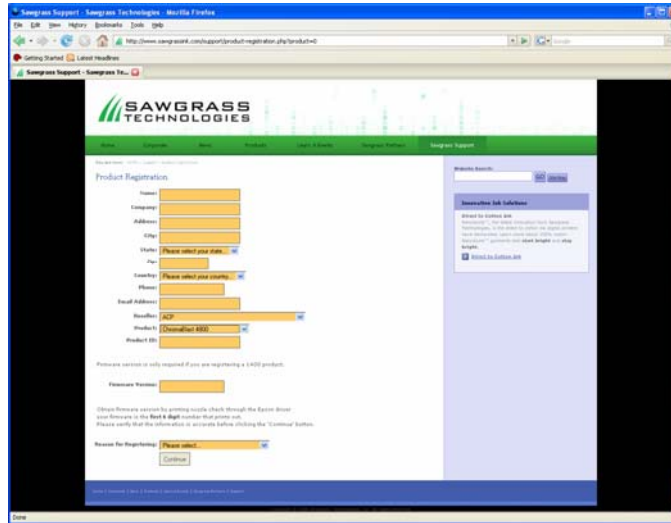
Sawgrass Support - Sawgrass Technologies - Mozilla Firefox

File Edit View History Bookmarks Tools Help

http://www.sawgrassink.com/support/product-registration.php?product=0

Getting Started Latest Headlines

Sawgrass Support - Sawgrass Te...

SAWGRASS TECHNOLOGIES

Home Corporate News Products Learn 4 Brands Sawgrass Partners Sawgrass Support

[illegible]

Product Registration

Name:

Company:

Address:

City:

State: Please select your state...

Zip:

Country: Please select your country...

Phone:

Email Address:

Reseller: ACP

Product: ChromaBlast 4800

Product ID:

Firmware version is only required if you are registering a 1400 product.

Firmware Version:

Obtain firmware version by printing nozzle check through the Epson driver your firmware is the first 6 digit number that prints out. Please verify that the information is accurate before clicking the 'Continue' button.

Reason for Registering: Please select...

Continue

Website Search:

Innovative Ink Solutions

Direct to Cotton Ink

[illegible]

Direct to Cotton Ink

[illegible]

Done